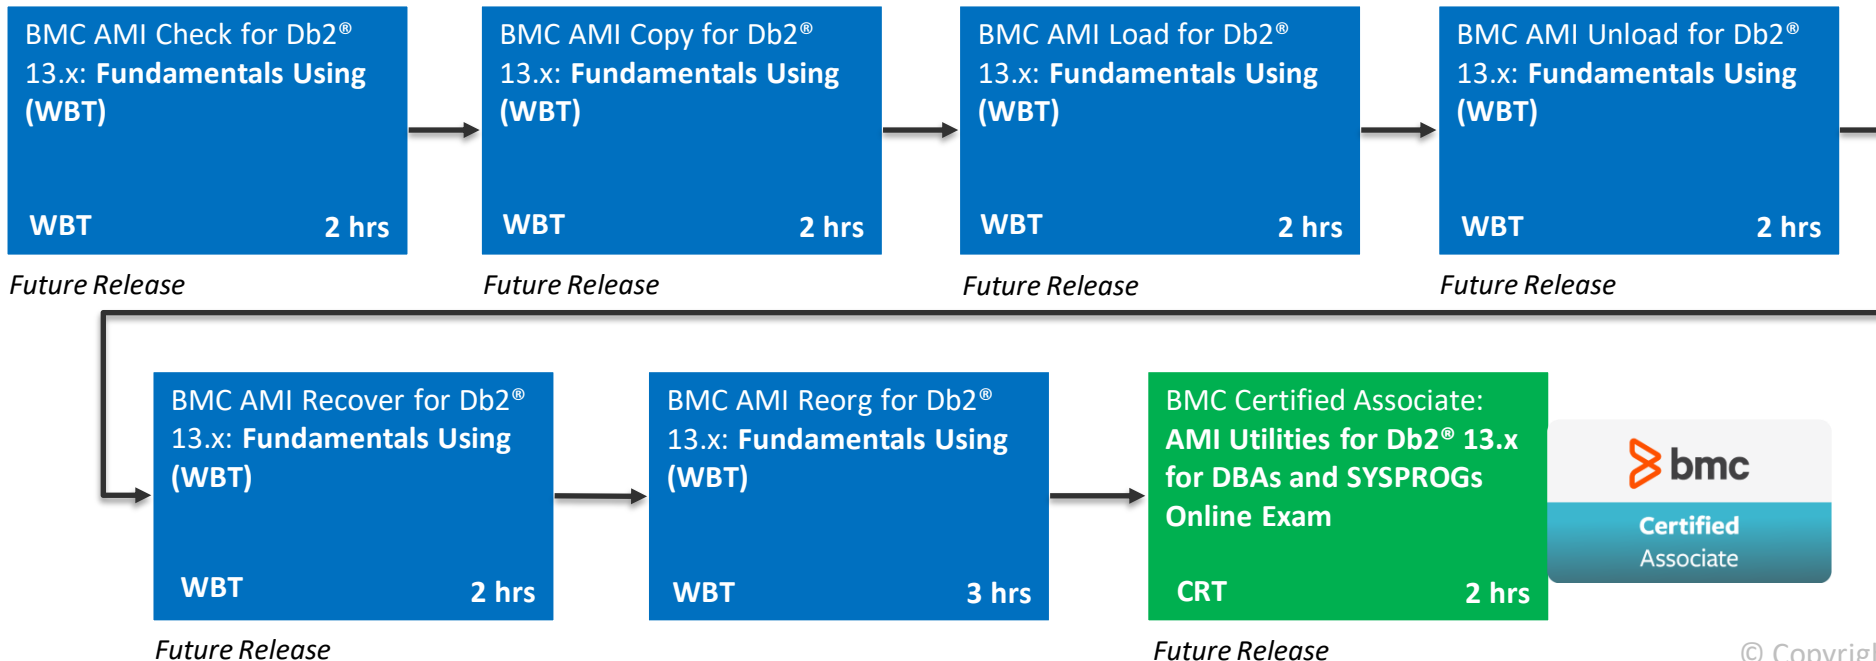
BMC AMI Check for Db2® 13.x: Fundamentals Using (WBT)

WBT 2 hrs

Future Release

BMC AMI Copy for Db2® 13.x: Fundamentals Using (WBT)

WBT 2 hrs

Future Release

BMC AMI Load for Db2® 13.x: Fundamentals Using (WBT)

WBT 2 hrs

Future Release

BMC AMI Unload for Db2® 13.x: Fundamentals Using (WBT)

WBT 2 hrs

Future Release

BMC AMI Recover for Db2® 13.x: Fundamentals Using (WBT)

WBT 2 hrs

Future Release

BMC AMI Reorg for Db2® 13.x: Fundamentals Using (WBT)

WBT 3 hrs

BMC Certified Associate: AMI Utilities for Db2® 13.x for DBAs and SYSPROGs Online Exam

CRT 2 hrs

Future Release

bmc

Certified Associate

© Copyrig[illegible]